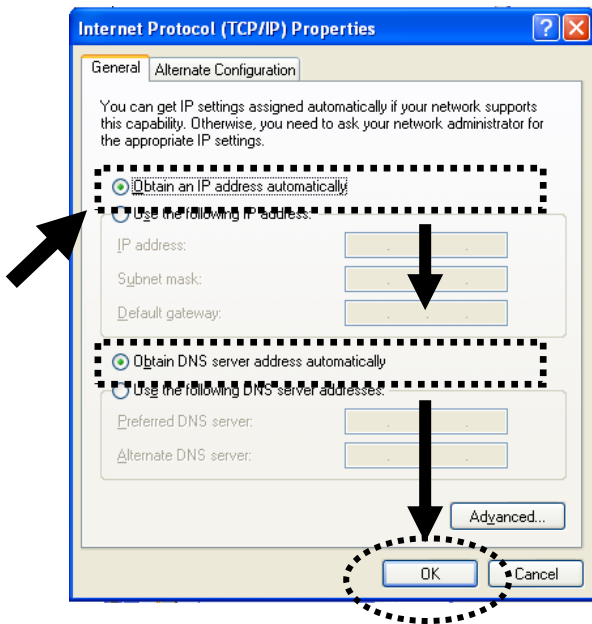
Internet Protocol (TCP/IP) Properties

General | Alternate Configuration

You can get IP settings assigned automatically if your network supports this capability. Otherwise, you need to ask your network administrator for the appropriate IP settings.

Obtain an IP address automatically

Use the following IP address:

IP address:

Subnet mask:

Default gateway:

Obtain DNS server address automatically

Use the following DNS server addresses:

Preferred DNS server:

Alternate DNS server:

Advanced...

OK

Cancel